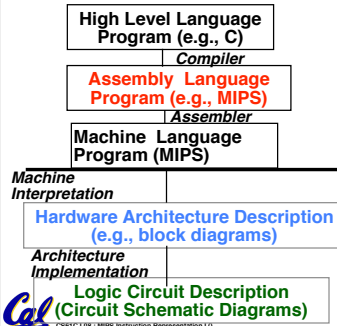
High Level Language Program (e.g., C)

Compiler

Assembly Language Program (e.g., MIPS)

Assembler

Machine Language Program (MIPS)

Machine Interpretation

Hardware Architecture Description (e.g., block diagrams)

Architecture Implementation

Logic Circuit Description (Circuit Schematic Diagrams)

Cal

CS61C L09 : MIPS Instruction Representation I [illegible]